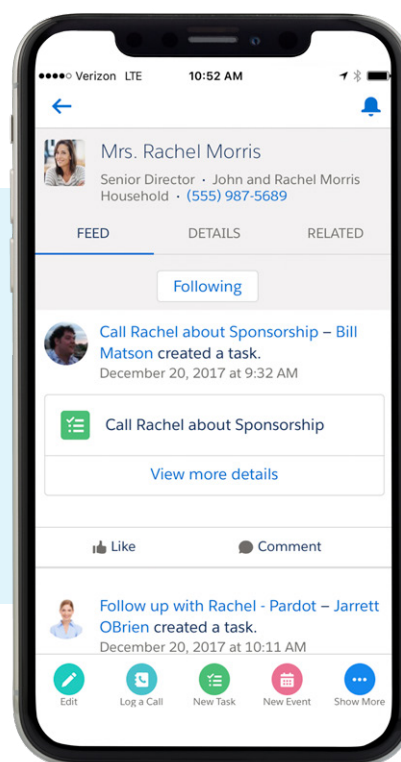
●●●●○ Verizon LTE 10:52 AM

Mrs. Rachel Morris

Senior Director · John and Rachel Morris Household · (555) 987-5689

FEED DETAILS RELATED

Following

Call Rachel about Sponsorship – Bill Matson created a task.
December 20, 2017 at 9:32 AM

Call Rachel about Sponsorship

View more details

Like Comment

Follow up with Rachel - Pardot – Jarrett OBrien created a task.
December 20, 2017 at 10:11 AM

Edit Log a Call New Task New Event Show More